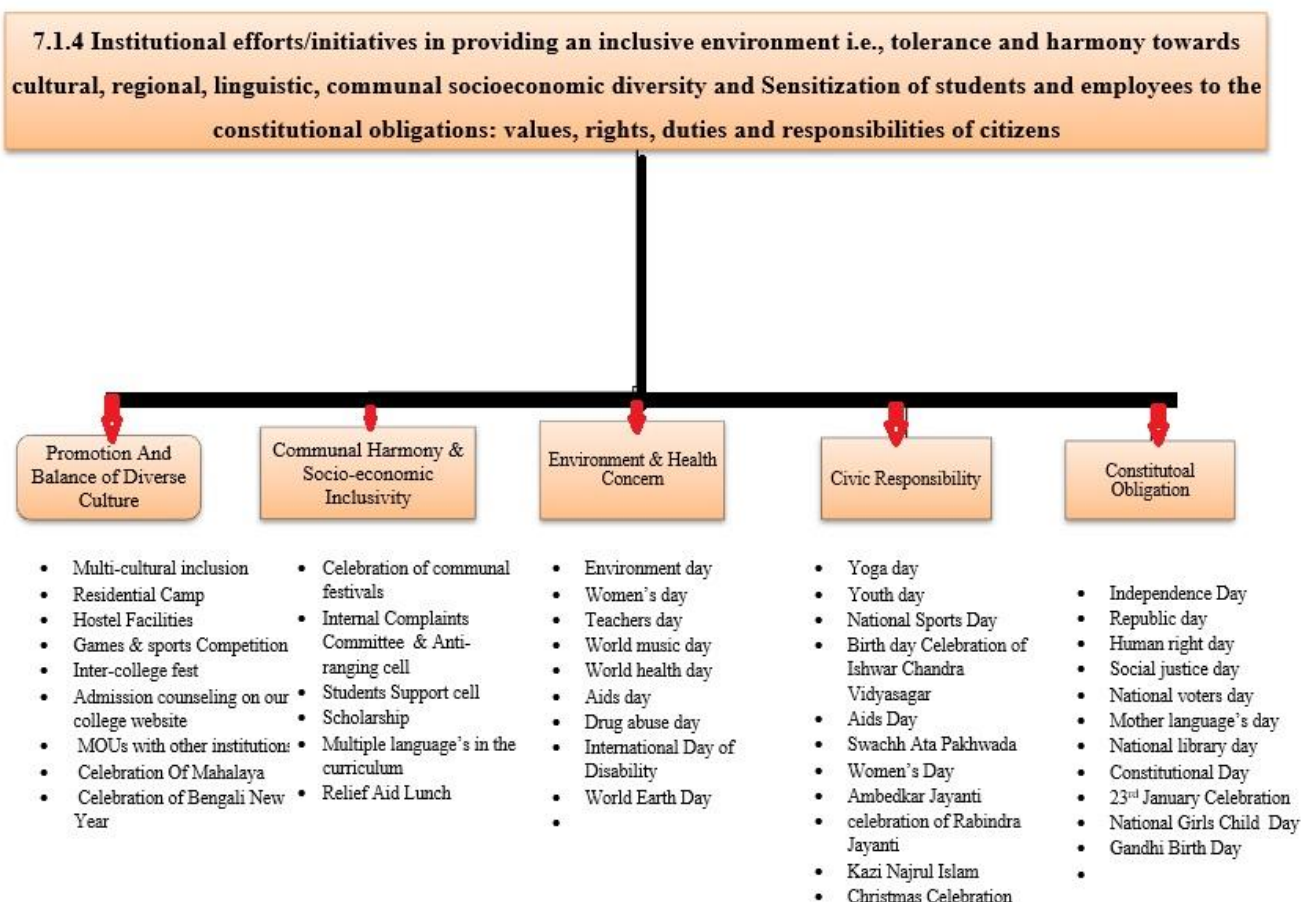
7.1.4 Institutional efforts/initiatives in providing an inclusive environment i.e., tolerance and harmony towards cultural, regional, linguistic, communal socioeconomic diversity and Sensitization of students and employees to the constitutional obligations: values, rights, duties and responsibilities of citizens

Promotion And Balance of Diverse Culture

- Multi-cultural inclusion
- Residential Camp
- Hostel Facilities
- Games & sports Competition
- Inter-college fest
- Admission counseling on our college website
- MOUs with other institutions
- Celebration Of Mahalaya
- Celebration of Bengali New Year

Communal Harmony & Socio-economic Inclusivity

- Celebration of communal festivals
- Internal Complaints Committee & Anti-ranging cell
- Students Support cell
- Scholarship
- Multiple language's in the curriculum
- Relief Aid Lunch

Environment & Health Concern

- Environment day
- Women's day
- Teachers day
- World music day
- World health day
- Aids day
- Drug abuse day
- International Day of Disability
- World Earth Day
-

Civic Responsibility

- Yoga day
- Youth day
- National Sports Day
- Birth day Celebration of Ishwar Chandra Vidyasagar
- Aids Day
- Swachh Ata Pakhwada
- Women's Day
- Ambedkar Jayanti
- celebration of Rabindra Jayanti
- Kazi Najrul Islam
- Christmas Celebration

Constitutoal Obligation

- Independence Day
- Republic day
- Human right day
- Social justice day
- National voters day
- Mother language's day
- National library day
- Constitutional Day
- 23$^{rd}$ January Celebration
- National Girls Child Day
- Gandhi Birth Day
-